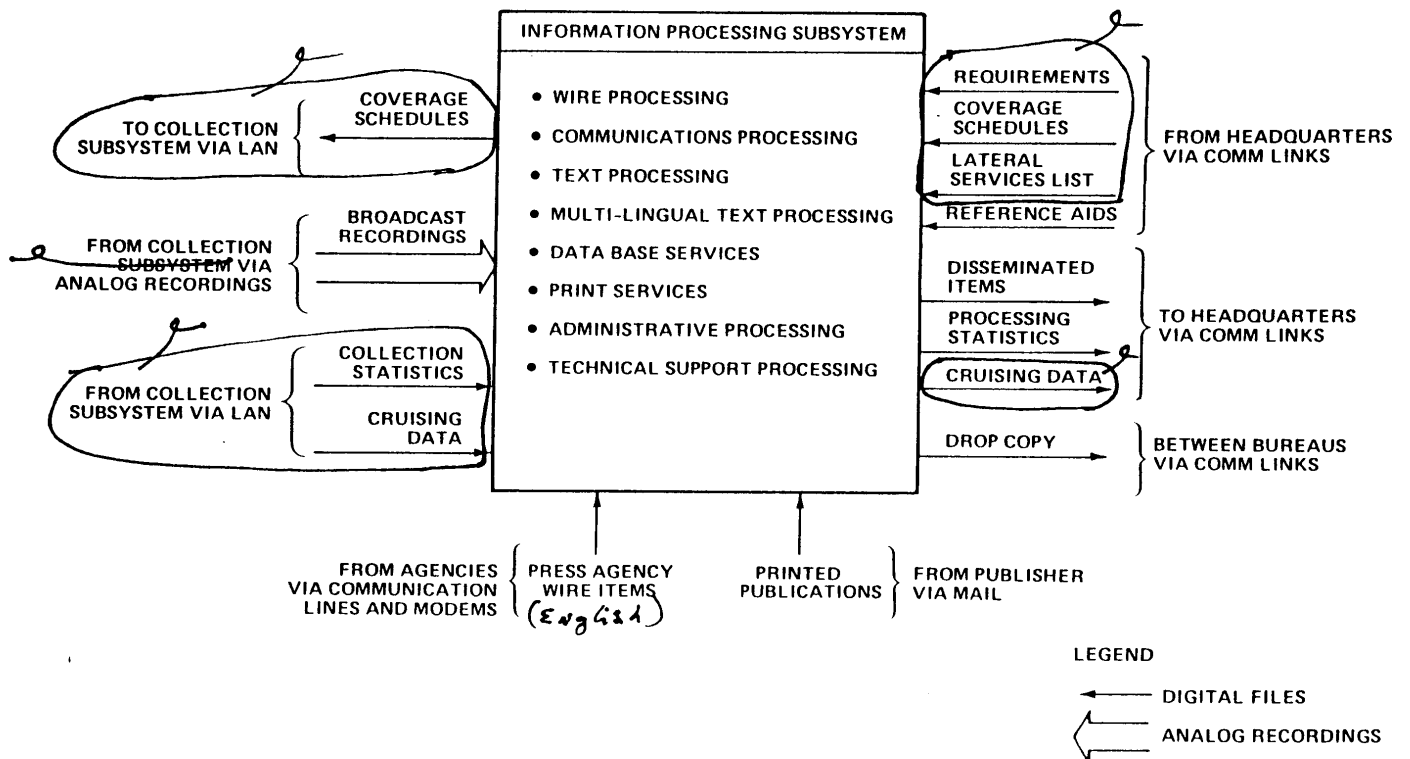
INFORMATION PROCESSING SUBSYSTEM

• WIRE PROCESSING
• COMMUNICATIONS PROCESSING
• TEXT PROCESSING
• MULTI-LINGUAL TEXT PROCESSING
• DATA BASE SERVICES
• PRINT SERVICES
• ADMINISTRATIVE PROCESSING
• TECHNICAL SUPPORT PROCESSING

TO COLLECTION SUBSYSTEM VIA LAN

COVERAGE SCHEDULES

FROM COLLECTION SUBSYSTEM VIA ANALOG RECORDINGS

BROADCAST RECORDINGS

FROM COLLECTION SUBSYSTEM VIA LAN

COLLECTION STATISTICS

CRUISING DATA

REQUIREMENTS

COVERAGE SCHEDULES

LATERAL SERVICES LIST

REFERENCE AIDS

FROM HEADQUARTERS VIA COMM LINKS

DISSEMINATED ITEMS

PROCESSING STATISTICS

CRUISING DATA

TO HEADQUARTERS VIA COMM LINKS

DROP COPY

BETWEEN BUREAUS VIA COMM LINKS

FROM AGENCIES VIA COMMUNICATION LINES AND MODEMS

PRESS AGENCY WIRE ITEMS (English)

PRINTED PUBLICATIONS

FROM PUBLISHER VIA MAIL

LEGEND

DIGITAL FILES

ANALOG RECORDINGS